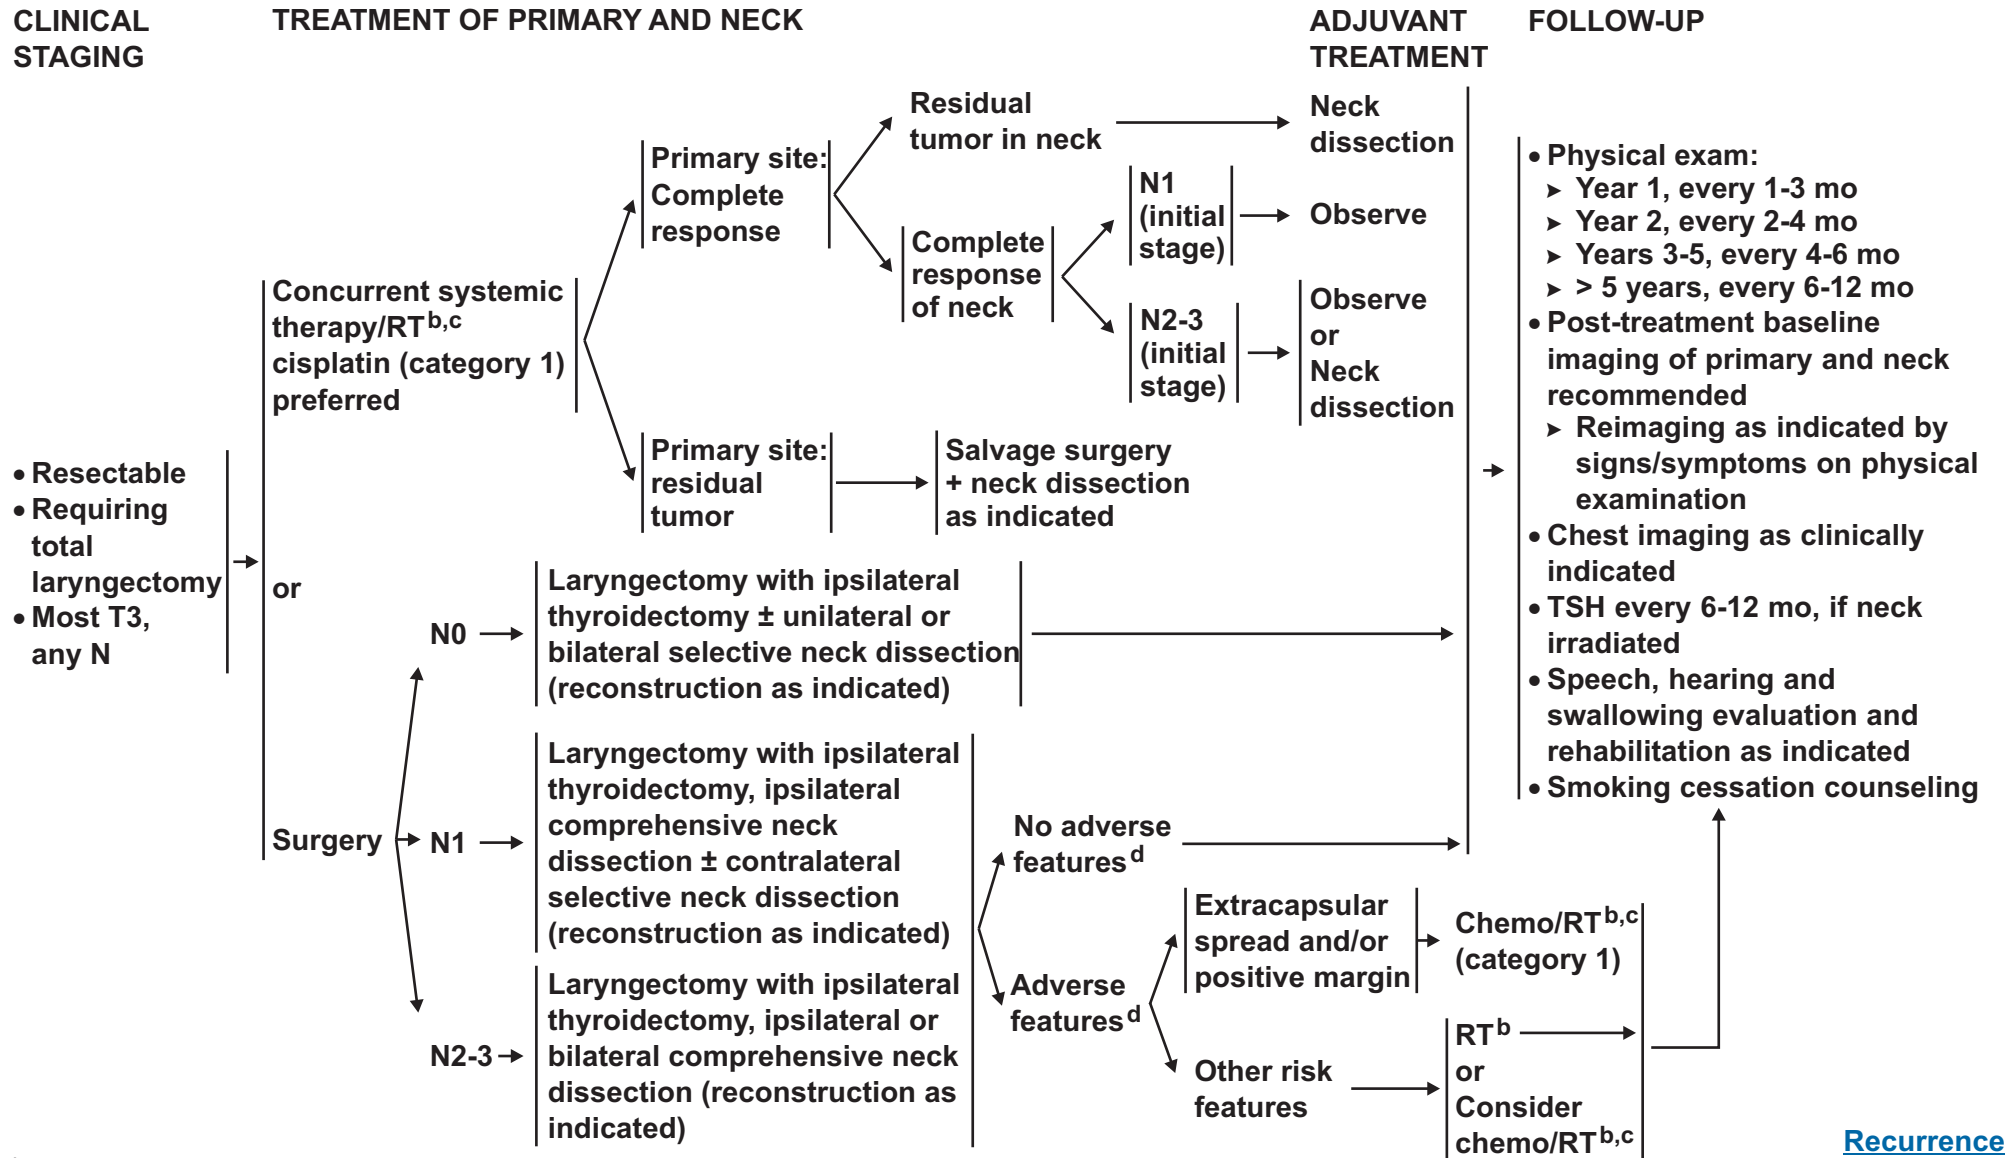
CLINICAL STAGING

TREATMENT OF PRIMARY AND NECK

ADJUVANT TREATMENT

FOLLOW-UP

• Resectable
• Requiring total laryngectomy
• Most T3, any N

Concurrent systemic therapy/RT$^{b,c}$ cisplatin (category 1) preferred

or

Surgery

Primary site: Complete response

Residual tumor in neck

Neck dissection

Complete response of neck

N1 (initial stage)

Observe

N2-3 (initial stage)

Observe or Neck dissection

Primary site: residual tumor

Salvage surgery + neck dissection as indicated

N0

Laryngectomy with ipsilateral thyroidectomy ± unilateral or bilateral selective neck dissection (reconstruction as indicated)

N1

Laryngectomy with ipsilateral thyroidectomy, ipsilateral comprehensive neck dissection ± contralateral selective neck dissection (reconstruction as indicated)

No adverse features$^{d}$

Adverse features$^{d}$

Extracapsular spread and/or positive margin

Chemo/RT$^{b,c}$ (category 1)

Other risk features

RT$^{b}$ or Consider chemo/RT$^{b,c}$

N2-3

Laryngectomy with ipsilateral thyroidectomy, ipsilateral or bilateral comprehensive neck dissection (reconstruction as indicated)

• Physical exam:
➤ Year 1, every 1-3 mo
➤ Year 2, every 2-4 mo
➤ Years 3-5, every 4-6 mo
➤ > 5 years, every 6-12 mo
• Post-treatment baseline imaging of primary and neck recommended
➤ Reimaging as indicated by signs/symptoms on physical examination
• Chest imaging as clinically indicated
• TSH every 6-12 mo, if neck irradiated
• Speech, hearing and swallowing evaluation and rehabilitation as indicated
• Smoking cessation counseling

Recurrence